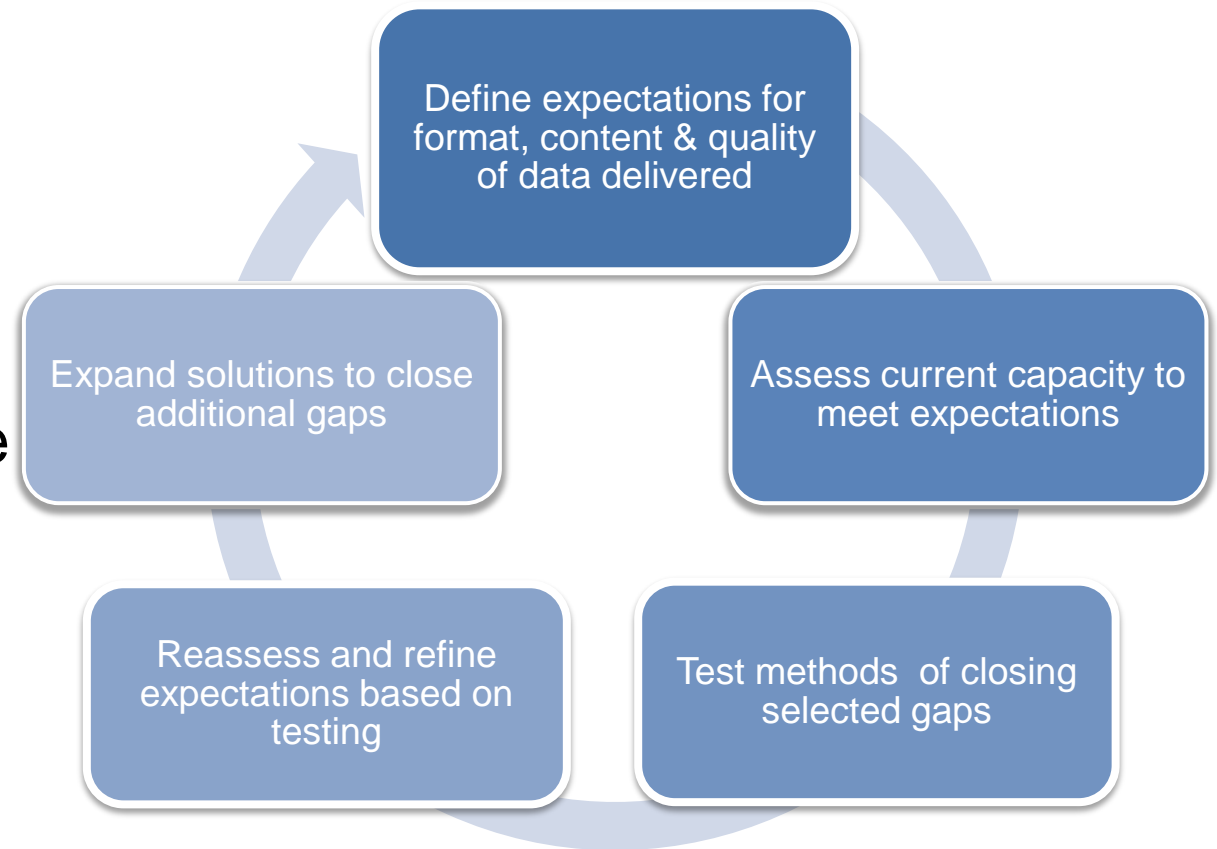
Define expectations for format, content & quality of data delivered

Assess current capacity to meet expectations

Test methods of closing selected gaps

Reassess and refine expectations based on testing

Expand solutions to close additional gaps

e